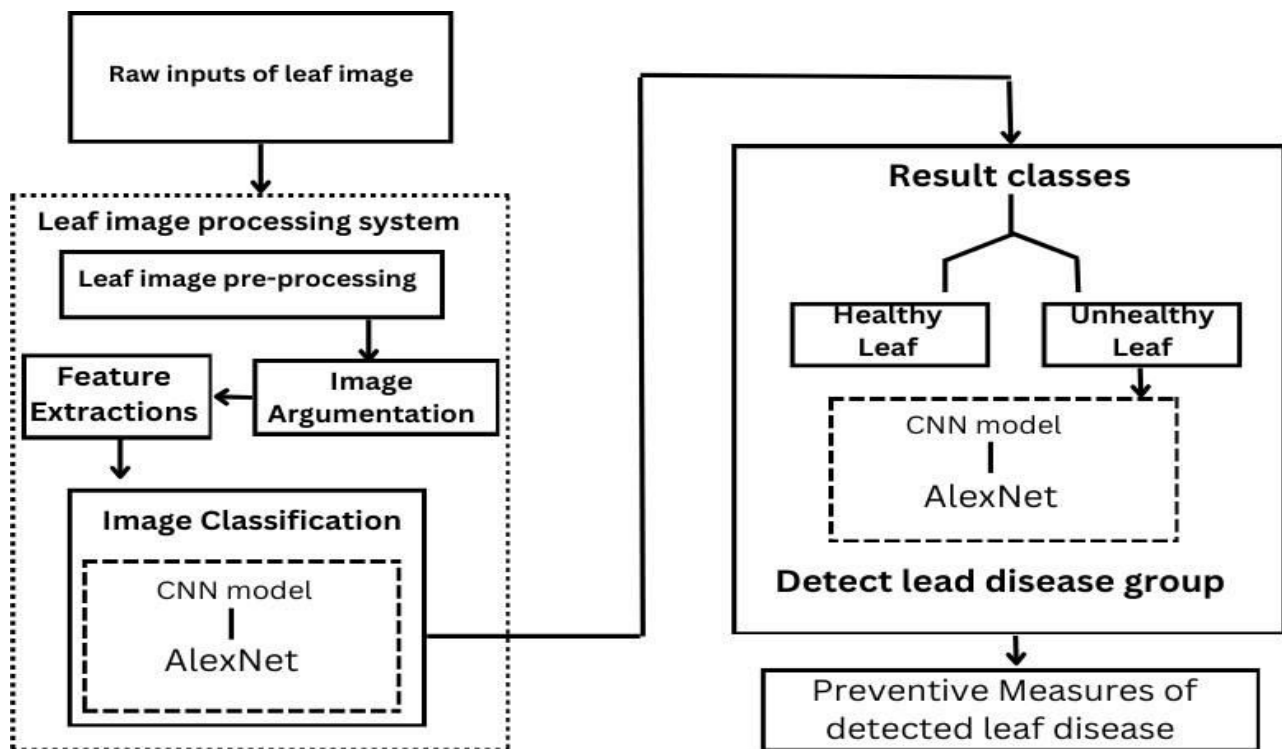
Raw inputs of leaf image

Leaf image processing system

Leaf image pre-processing

Feature Extractions

Image Argumentation

Image Classification

CNN model

AlexNet

Result classes

Healthy Leaf

Unhealthy Leaf

CNN model

AlexNet

Detect lead disease group

Preventive Measures of detected leaf disease